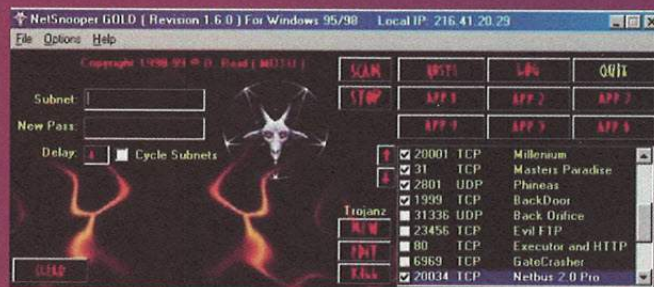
NetSnooper GOLD ( Revision 1.6.0 ) For Windows 95/98 Local IP: 216.41.20.29

File Options Help

Copyright 1998-99 © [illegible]

SCAN
STOP
HOSTS
LOG
QUIT
APP 1
APP 2
APP 3
APP 4
APP 5
APP 6

Subnet:
New Pass:
Delay: 4
Cycle Subnets

Trojanz
NEW
EDIT
KILL

CLEAR

| | | | |
|---|---|---|---|
| ☑ | 20001 | TCP | Millenium |
| ☑ | 31 | TCP | Masters Paradise |
| ☑ | 2801 | UDP | Phineas |
| ☑ | 1999 | TCP | BackDoor |
| ☑ | 31336 | UDP | Back Orifice |
| ☑ | 23456 | TCP | Evil FTP |
| ☑ | 80 | TCP | Executor and HTTP |
| ☑ | 6969 | TCP | GateCrasher |
| ☑ | 20034 | TCP | Netbus 2.0 Pro |